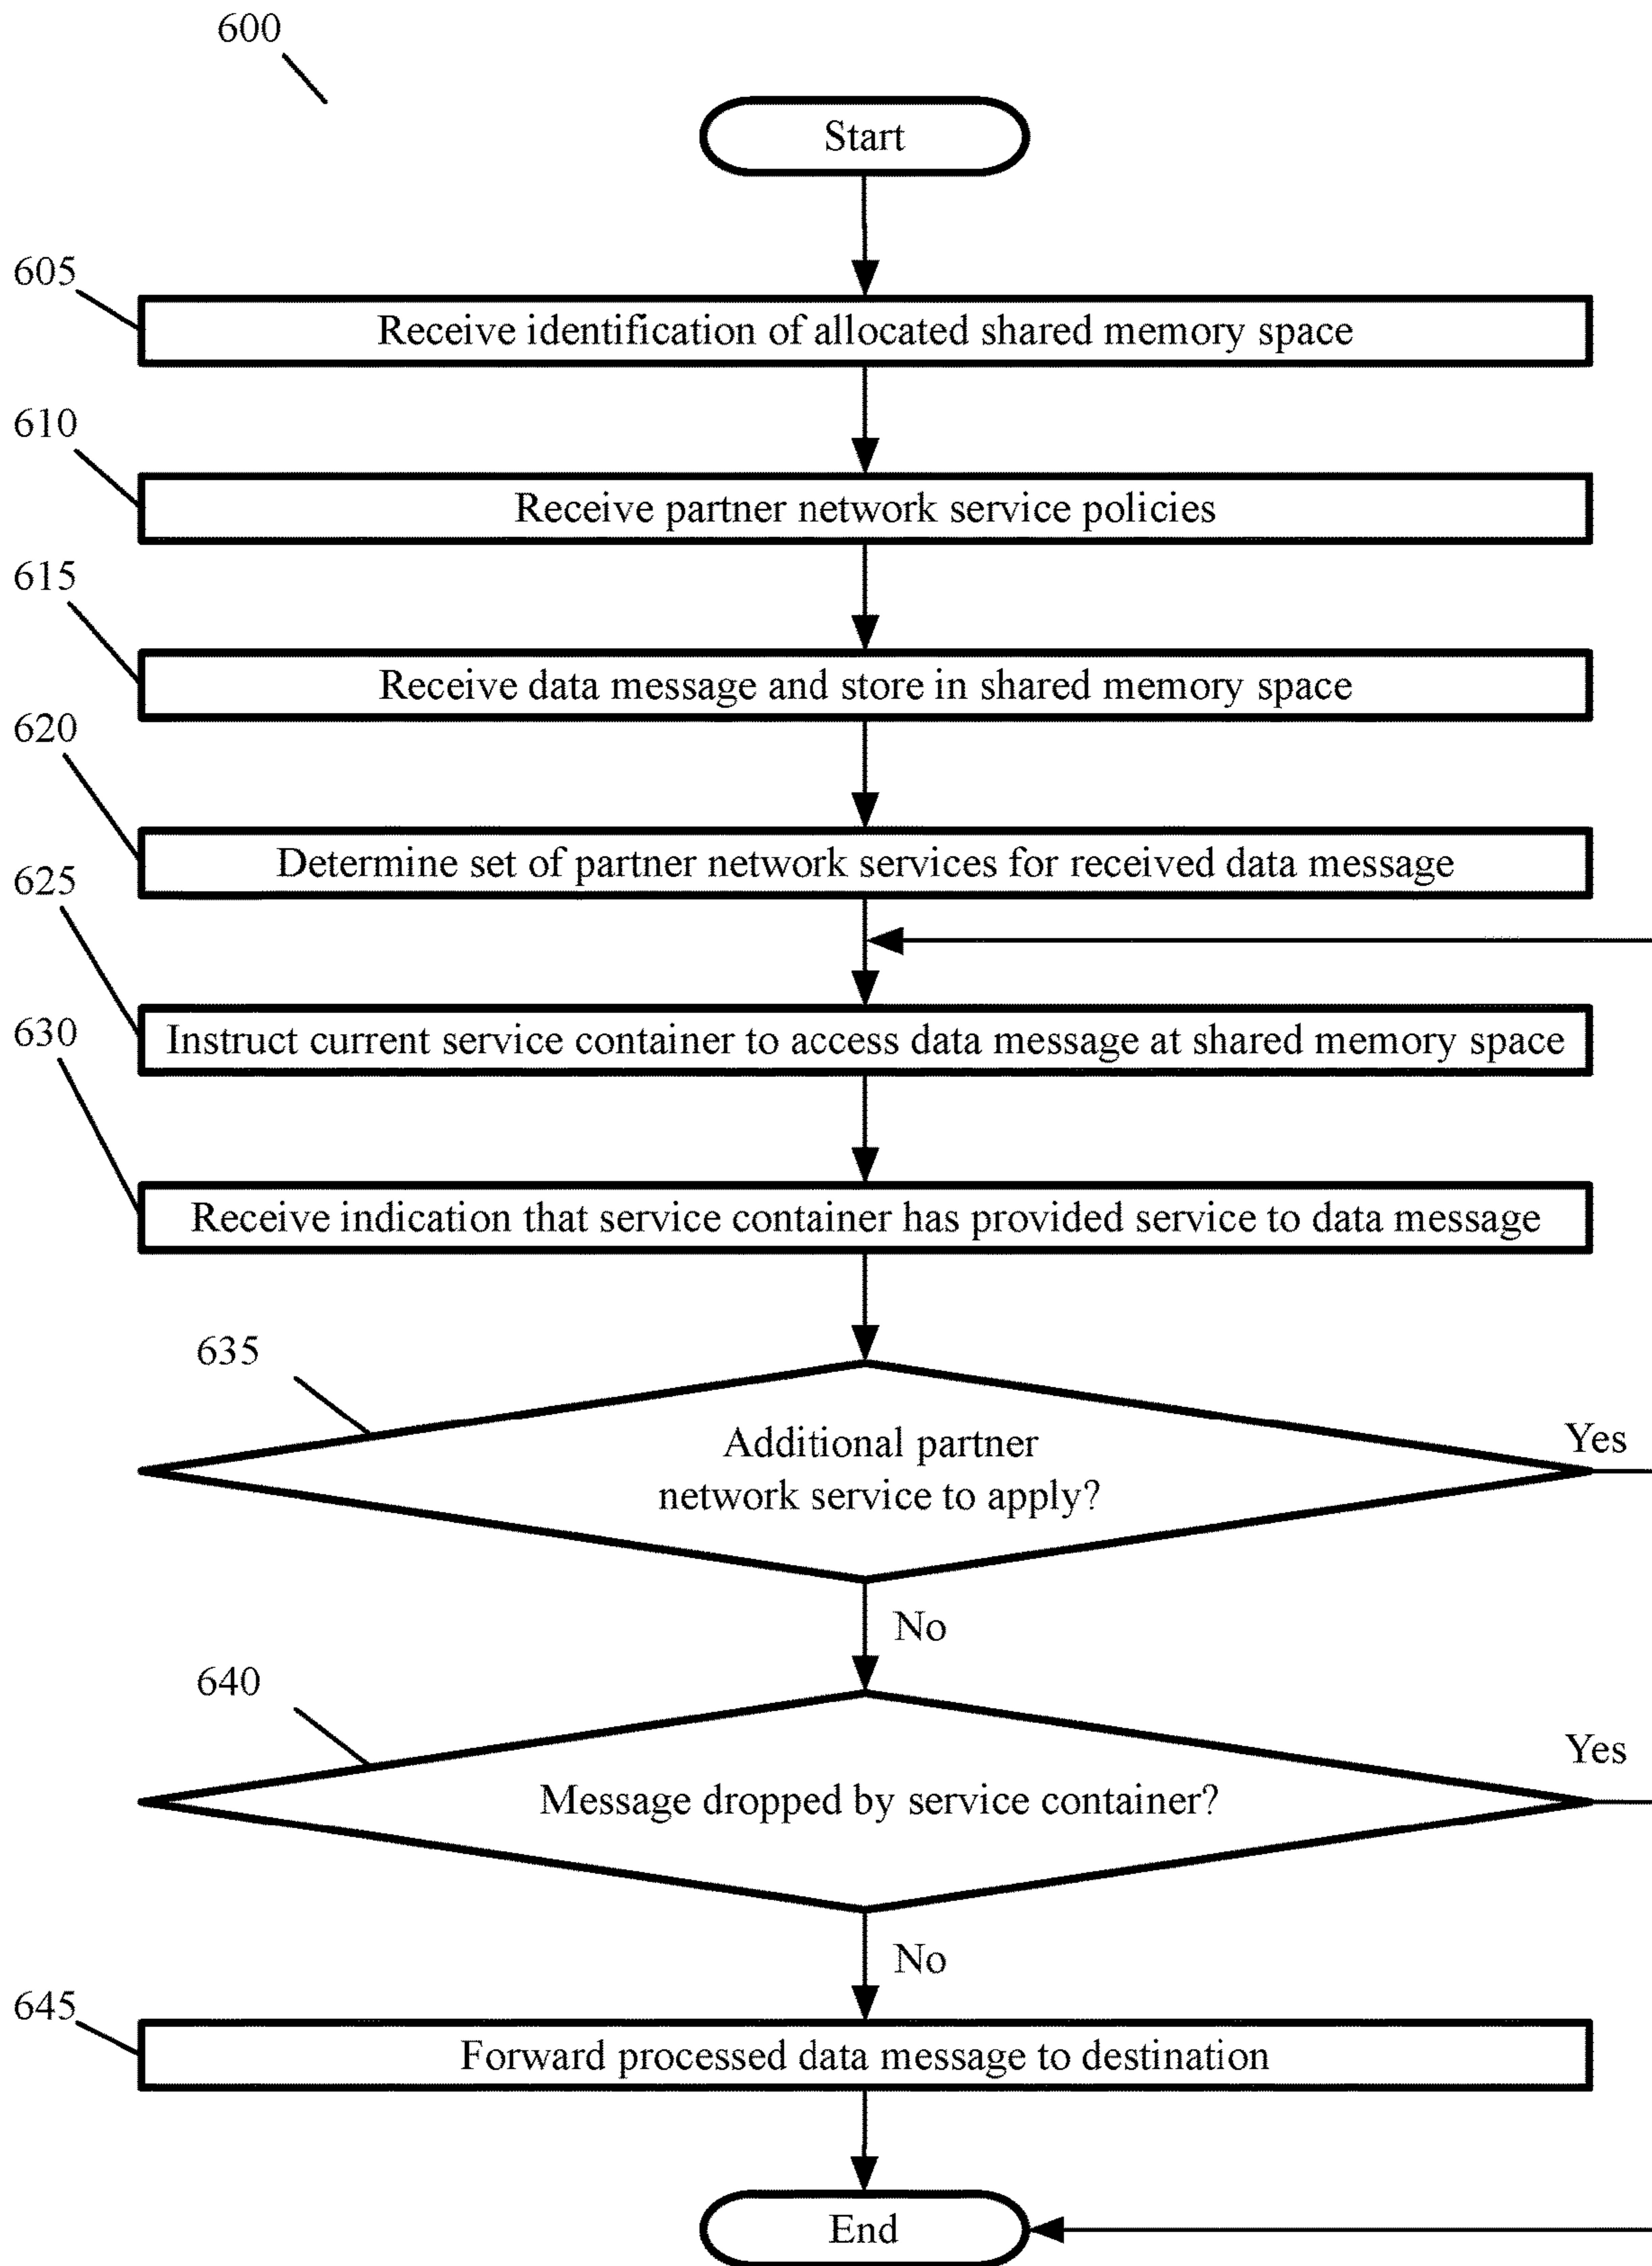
600

Start

605

Receive identification of allocated shared memory space

610

Receive partner network service policies

615

Receive data message and store in shared memory space

620

Determine set of partner network services for received data message

625

Instruct current service container to access data message at shared memory space

630

Receive indication that service container has provided service to data message

635

Additional partner network service to apply?

Yes

No

640

Message dropped by service container?

Yes

No

645

Forward processed data message to destination

End